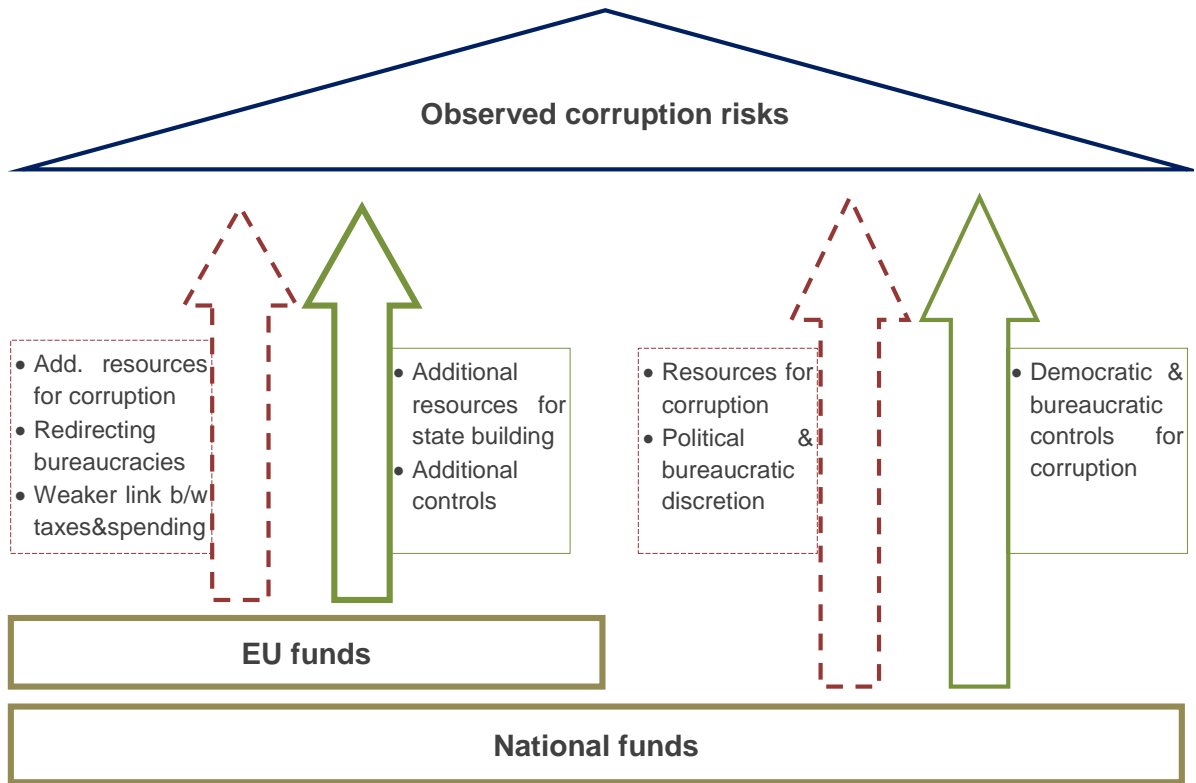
Observed corruption risks

- Add. resources for corruption
- Redirecting bureaucracies
- Weaker link b/w taxes&spending

- Additional resources for state building
- Additional controls

- Resources for corruption
- Political & bureaucratic discretion

- Democratic & bureaucratic controls for corruption

EU funds

National funds